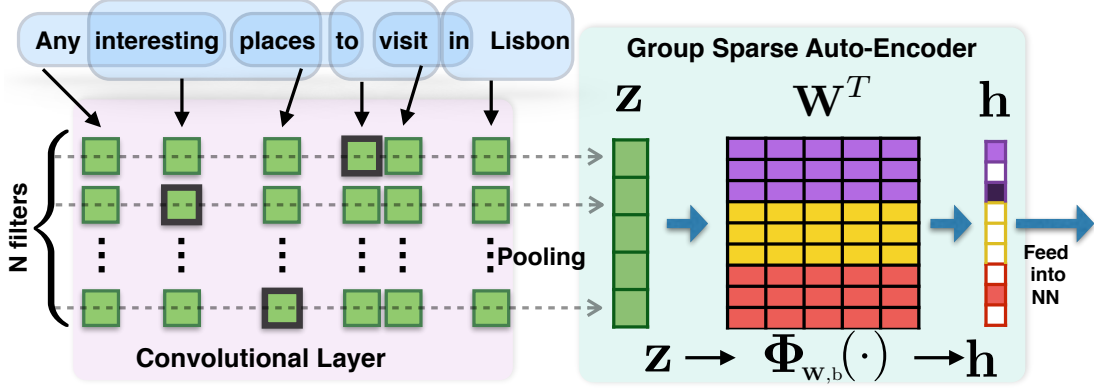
Any interesting places to visit in Lisbon

Group Sparse Auto-Encoder

$\mathbf{z}$

$\mathbf{W}^T$

$\mathbf{h}$

N filters

Pooling

Feed into NN

Convolutional Layer

$\mathbf{z} \longrightarrow \mathbf{\Phi}_{\mathbf{w},\mathrm{b}}(\cdot) \longrightarrow \mathbf{h}$